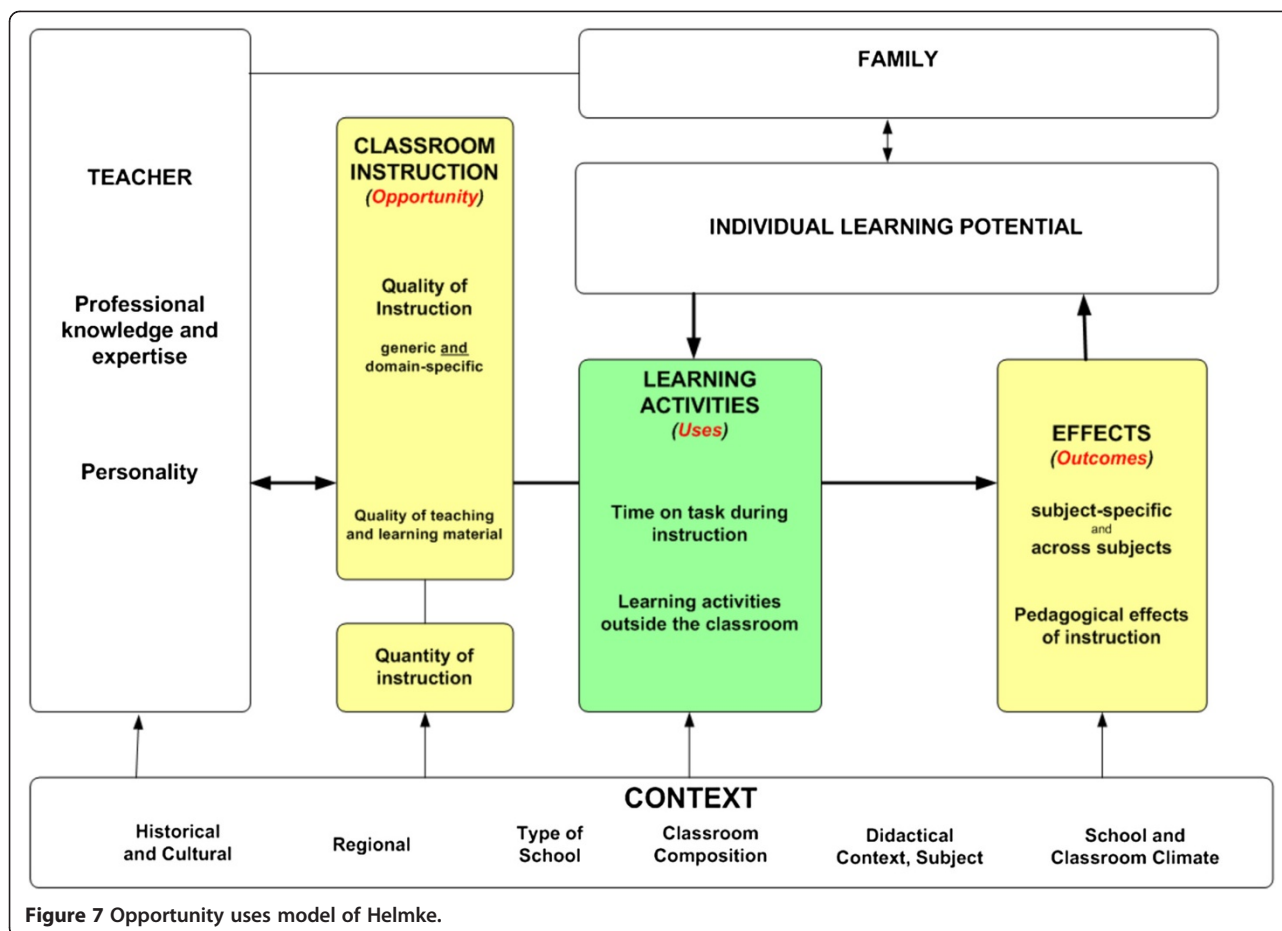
FAMILY

TEACHER

Professional knowledge and expertise

Personality

CLASSROOM INSTRUCTION
(Opportunity)

Quality of Instruction

generic and domain-specific

Quality of teaching and learning material

Quantity of instruction

INDIVIDUAL LEARNING POTENTIAL

LEARNING ACTIVITIES
(Uses)

Time on task during instruction

Learning activities outside the classroom

EFFECTS
(Outcomes)

subject-specific and across subjects

Pedagogical effects of instruction

CONTEXT

Historical and Cultural

Regional

Type of School

Classroom Composition

Didactical Context, Subject

School and Classroom Climate

Figure 7 Opportunity uses model of Helmke.